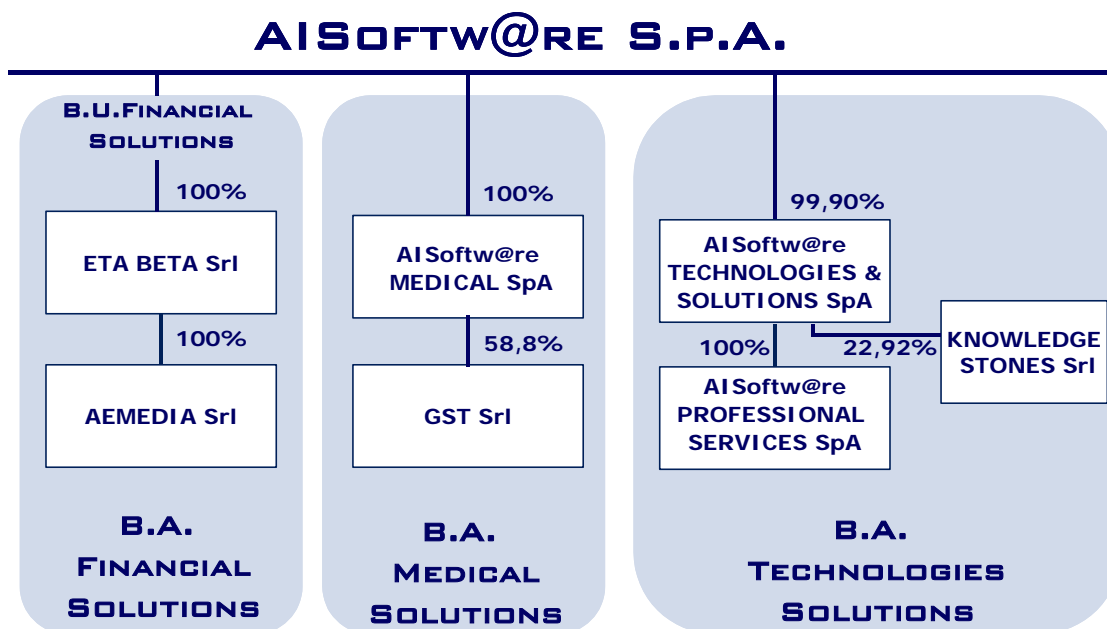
AISoftw@re S.p.A.

B.U.Financial Solutions

100%

ETA BETA Srl

100%

AEMEDIA Srl

B.A. Financial Solutions

100%

AISoftw@re MEDICAL SpA

58,8%

GST Srl

B.A. Medical Solutions

99,90%

AISoftw@re TECHNOLOGIES & SOLUTIONS SpA

100%

22,92%

KNOWLEDGE STONES Srl

AISoftw@re PROFESSIONAL SERVICES SpA

B.A. Technologies Solutions